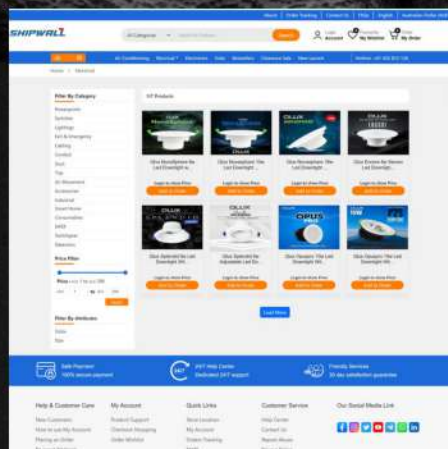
SHIPWALL

Filter By Category

Price Filter

Filter By Attributes

Load More

Safe Payment
100% secure payment

24/7 Help Center
Dedicated 24/7 support

Friendly Services
30 day satisfaction guarantee

Help & Customer Care

My Account

Quick Links

Customer Service

Our Social Media Link